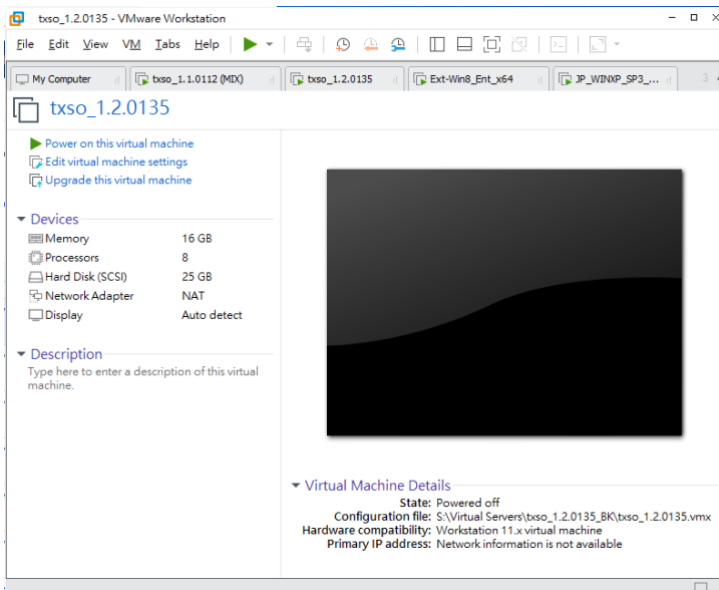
txso_1.2.0135 - VMware Workstation

File Edit View VM Tabs Help

My Computer | txso_1.1.0112 (MIX) | txso_1.2.0135 | Ext-Win8_Ent_x64 | JP_WINXP_SP3_...

txso_1.2.0135

Power on this virtual machine
Edit virtual machine settings
Upgrade this virtual machine

Devices

| | |
|---|---|
| Memory | 16 GB |
| Processors | 8 |
| Hard Disk (SCSI) | 25 GB |
| Network Adapter | NAT |
| Display | Auto detect |

Description

Type here to enter a description of this virtual machine.

Virtual Machine Details

State: Powered off
Configuration file: S:\Virtual Servers\txso_1.2.0135_BK\txso_1.2.0135.vmx
Hardware compatibility: Workstation 11.x virtual machine
Primary IP address: Network information is not available